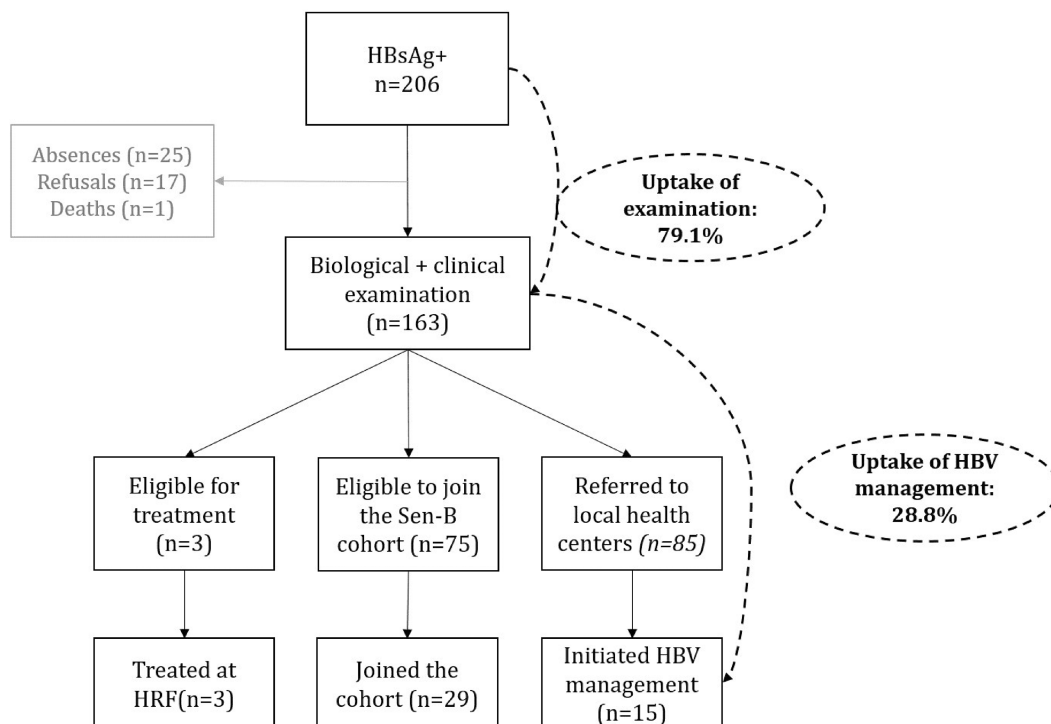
HBsAg+
n=206

Absences (n=25)
Refusals (n=17)
Deaths (n=1)

Uptake of examination: 79.1%

Biological + clinical examination (n=163)

Uptake of HBV management: 28.8%

Eligible for treatment (n=3)

Eligible to join the Sen-B cohort (n=75)

Referred to local health centers *(n=85)*

Treated at HRF(n=3)

Joined the cohort (n=29)

Initiated HBV management (n=15)